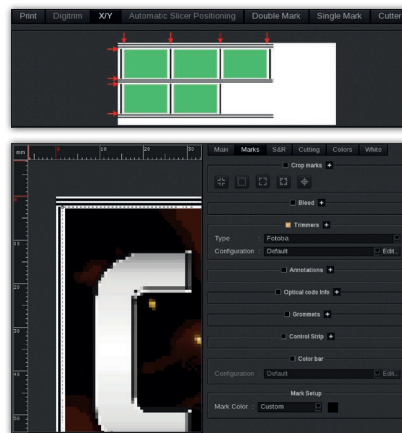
Print Digitrim X/Y Automatic Slicer Positioning Double Mark Single Mark Cutter

mm 0 10 20 30

Main Marks S&R Cutting Colors White

Crop marks +

Bleed +

Trimmers +

Type Fotoba

Configuration Default Edit..

Annotations +

Optical code Info +

Grommets +

Control Strip +

Color bar

Configuration Default Edit..

Mark Setup

Mark Color Custom